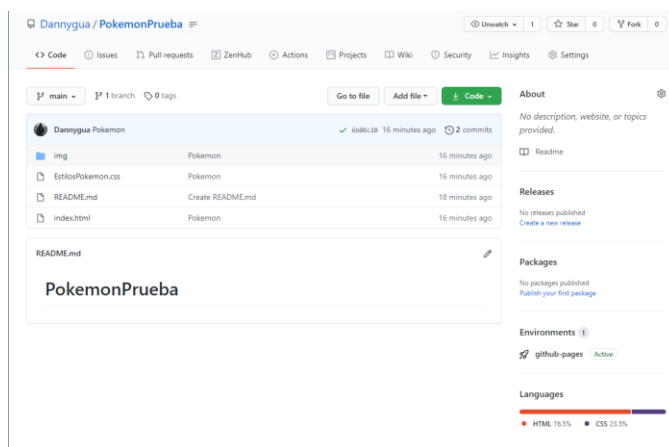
Dannygua / PokemonPrueba

Unwatch 1 Star 0 Fork 0

Code Issues Pull requests ZenHub Actions Projects Wiki Security Insights Settings

main 1 branch 0 tags

Go to file Add file Code

Dannygua Pokemon ✓ 6b08c30 16 minutes ago 2 commits

| | | |
|---|---|---|
| img | Pokemon | 16 minutes ago |
| EstilosPokemon.css | Pokemon | 16 minutes ago |
| README.md | Create README.md | 18 minutes ago |
| index.html | Pokemon | 16 minutes ago |

README.md

PokemonPrueba

About

No description, website, or topics provided.

Readme

Releases

No releases published
Create a new release

Packages

No packages published
Publish your first package

Environments 1

github-pages Active

Languages

HTML 76.5% CSS 23.5%